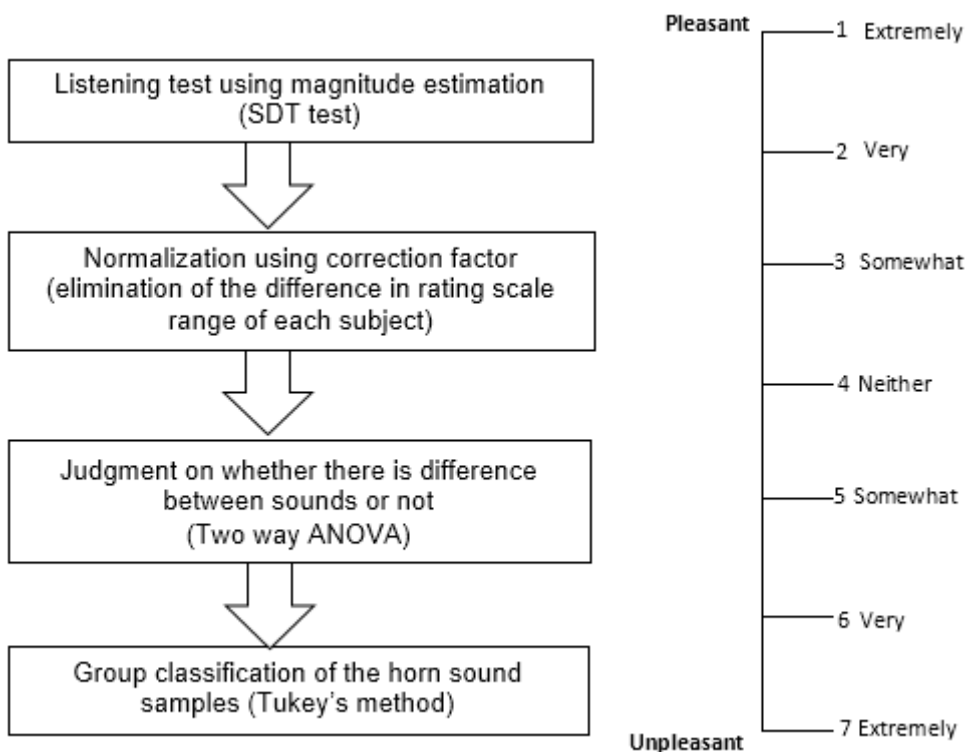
Listening test using magnitude estimation (SDT test)

Normalization using correction factor (elimination of the difference in rating scale range of each subject)

Judgment on whether there is difference between sounds or not (Two way ANOVA)

Group classification of the horn sound samples (Tukey's method)

Pleasant

1 Extremely

2 Very

3 Somewhat

4 Neither

5 Somewhat

6 Very

7 Extremely

Unpleasant